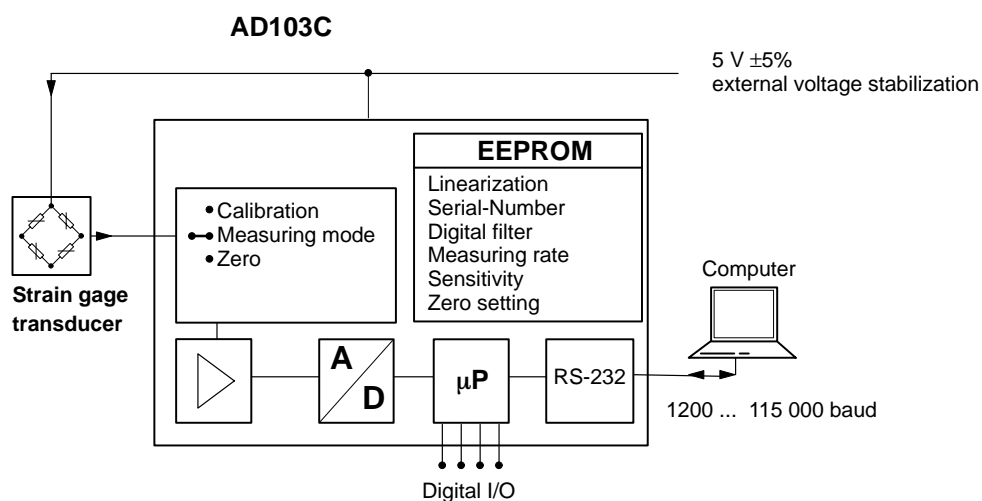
AD103C

5 V ±5%
external voltage stabilization

EEPROM
Linearization
Serial-Number
Digital filter
Measuring rate
Sensitivity
Zero setting

Calibration
Measuring mode
Zero

Strain gage transducer

Computer

A
D

μP

RS-232

1200 ... 115 000 baud

Digital I/O